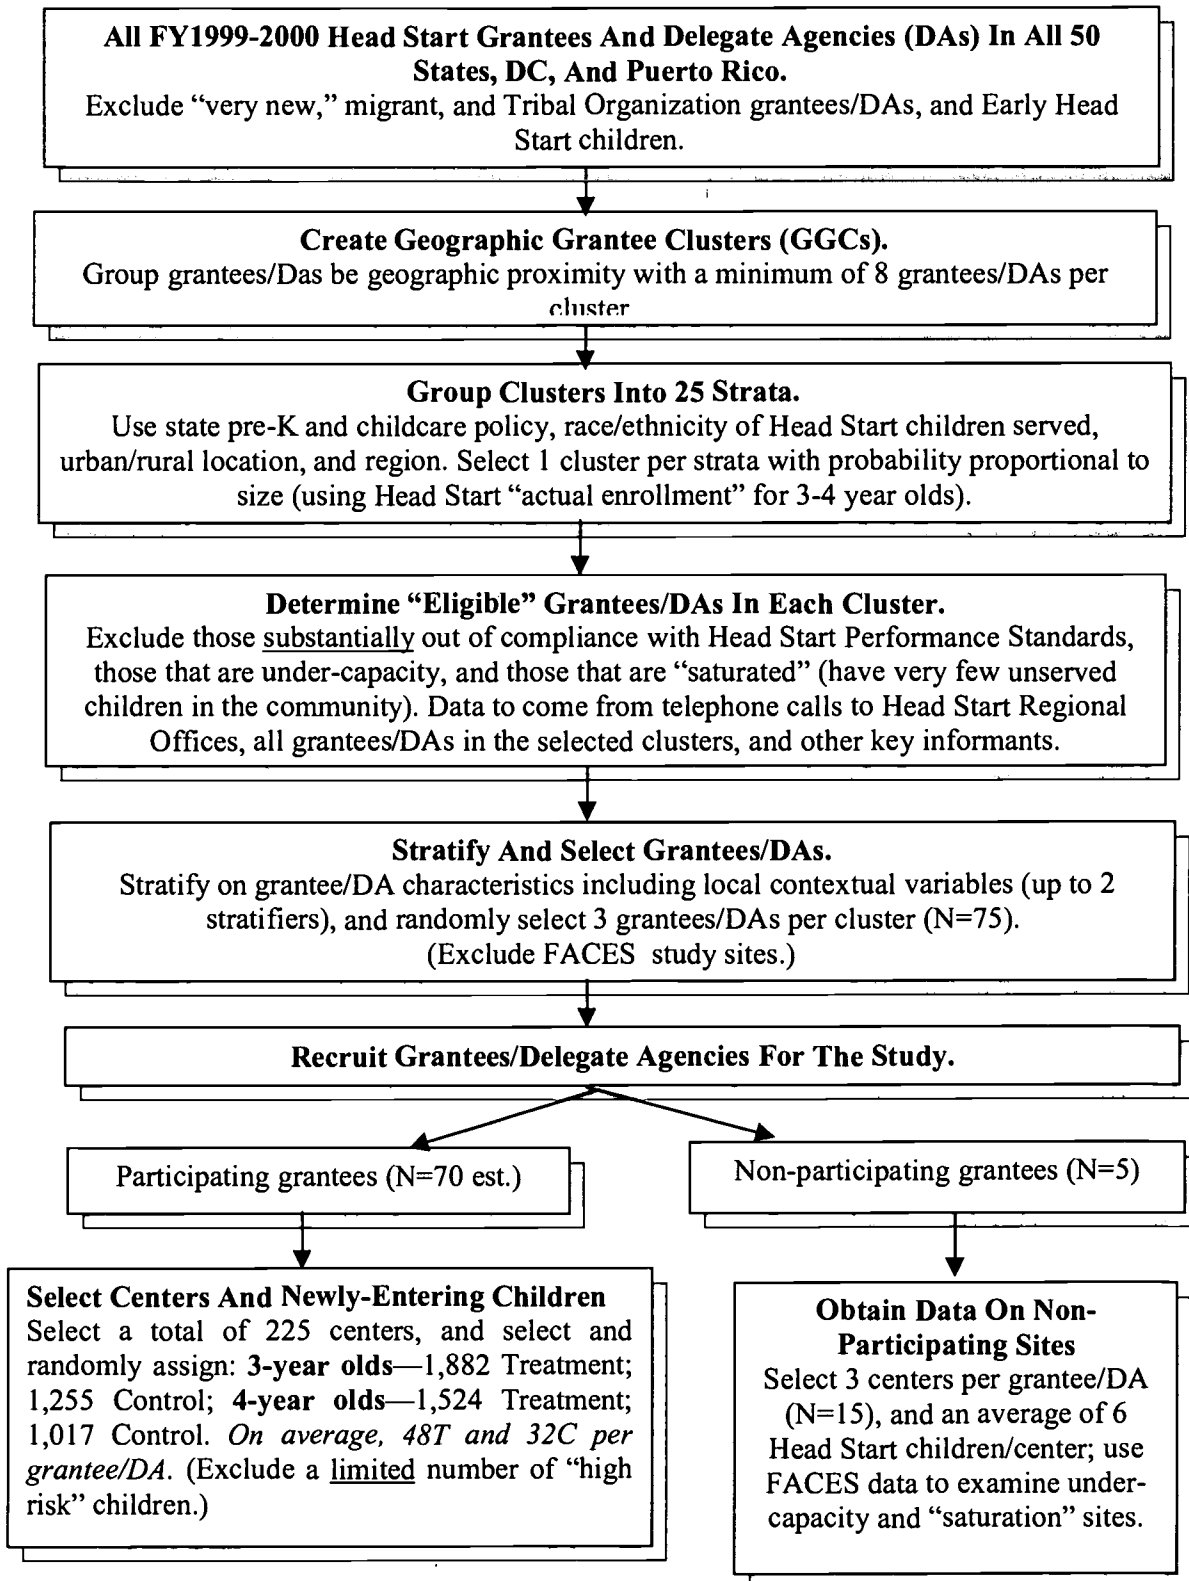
**All FY1999-2000 Head Start Grantees And Delegate Agencies (DAs) In All 50 States, DC, And Puerto Rico.**
Exclude "very new," migrant, and Tribal Organization grantees/DAs, and Early Head Start children.

**Create Geographic Grantee Clusters (GGCs).**
Group grantees/Das be geographic proximity with a minimum of 8 grantees/DAs per cluster

**Group Clusters Into 25 Strata.**
Use state pre-K and childcare policy, race/ethnicity of Head Start children served, urban/rural location, and region. Select 1 cluster per strata with probability proportional to size (using Head Start "actual enrollment" for 3-4 year olds).

**Determine "Eligible" Grantees/DAs In Each Cluster.**
Exclude those substantially out of compliance with Head Start Performance Standards, those that are under-capacity, and those that are "saturated" (have very few unserved children in the community). Data to come from telephone calls to Head Start Regional Offices, all grantees/DAs in the selected clusters, and other key informants.

**Stratify And Select Grantees/DAs.**
Stratify on grantee/DA characteristics including local contextual variables (up to 2 stratifiers), and randomly select 3 grantees/DAs per cluster (N=75).
(Exclude FACES study sites.)

**Recruit Grantees/Delegate Agencies For The Study.**

Participating grantees (N=70 est.)

Non-participating grantees (N=5)

**Select Centers And Newly-Entering Children**
Select a total of 225 centers, and select and randomly assign: **3-year olds**—1,882 Treatment; 1,255 Control; **4-year olds**—1,524 Treatment; 1,017 Control. *On average, 48T and 32C per grantee/DA*. (Exclude a limited number of "high risk" children.)

**Obtain Data On Non-Participating Sites**
Select 3 centers per grantee/DA (N=15), and an average of 6 Head Start children/center; use FACES data to examine under-capacity and "saturation" sites.